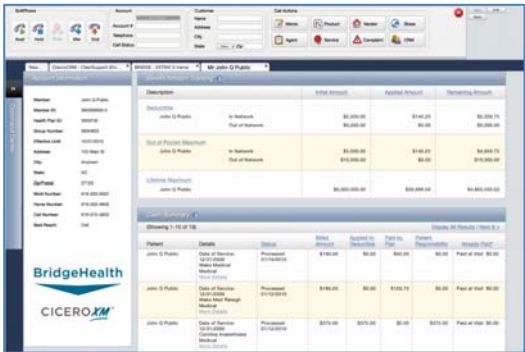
SoftPhone
Account
Account #
Telephone
Call Status
Customer
Name
Address
City
State Zip
Call Actions
Memo
Product
Vendor
Share
Agent
Service
Complaint
CRM

Account Information
Member John Q Public
Member ID
Health Plan ID
Group Number
Effective Until
Address
City
State
ZipPostal
Work Number
Home Number
Cell Number
Best Reach

Benefit Amount Summary
| Description | | Initial Amount | Applied Amount | Remaining Amount |
|---|---|---|---|---|
| Deductible | | | | |
| John Q Public | In Network | $2,000.00 | $140.25 | $1,859.75 |
| | Out of Network | $4,000.00 | $0.00 | $4,000.00 |
| Out of Pocket Maximum | | | | |
| John Q Public | In Network | $5,000.00 | $140.25 | $4,859.75 |
| | Out of Network | $10,000.00 | $0.00 | $10,000.00 |
| Lifetime Maximum | | | | |
| John Q Public | | $5,000,000.00 | $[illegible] | $4,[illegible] |

Claim Summary
(Showing 1-10 of 18) Display All Results | Next 10 »
| Patient | Details | Status | Billed Amount | Applied to Deductible | Paid by Plan | Patient Responsibility | Already Paid |
|---|---|---|---|---|---|---|---|
| John Q Public | Date of Service: 12/31/2009 Wake Medical Medical More Details | Processed 01/12/2010 | $140.00 | $0.00 | $60.00 | $0.00 | Paid at Visit $0.00 |
| John Q Public | Date of Service: 12/31/2009 Wake Med Raleigh Medical More Details | Processed 01/12/2010 | $180.00 | $0.00 | $120.70 | $0.00 | Paid at Visit $0.00 |
| John Q Public | Date of Service: 12/31/2009 Carolina Anaesthesia Medical More Details | Processed 01/12/2010 | $375.00 | $375.00 | $0.00 | $375.00 | Paid at Visit $0.00 |

BridgeHealth
CICEROXM